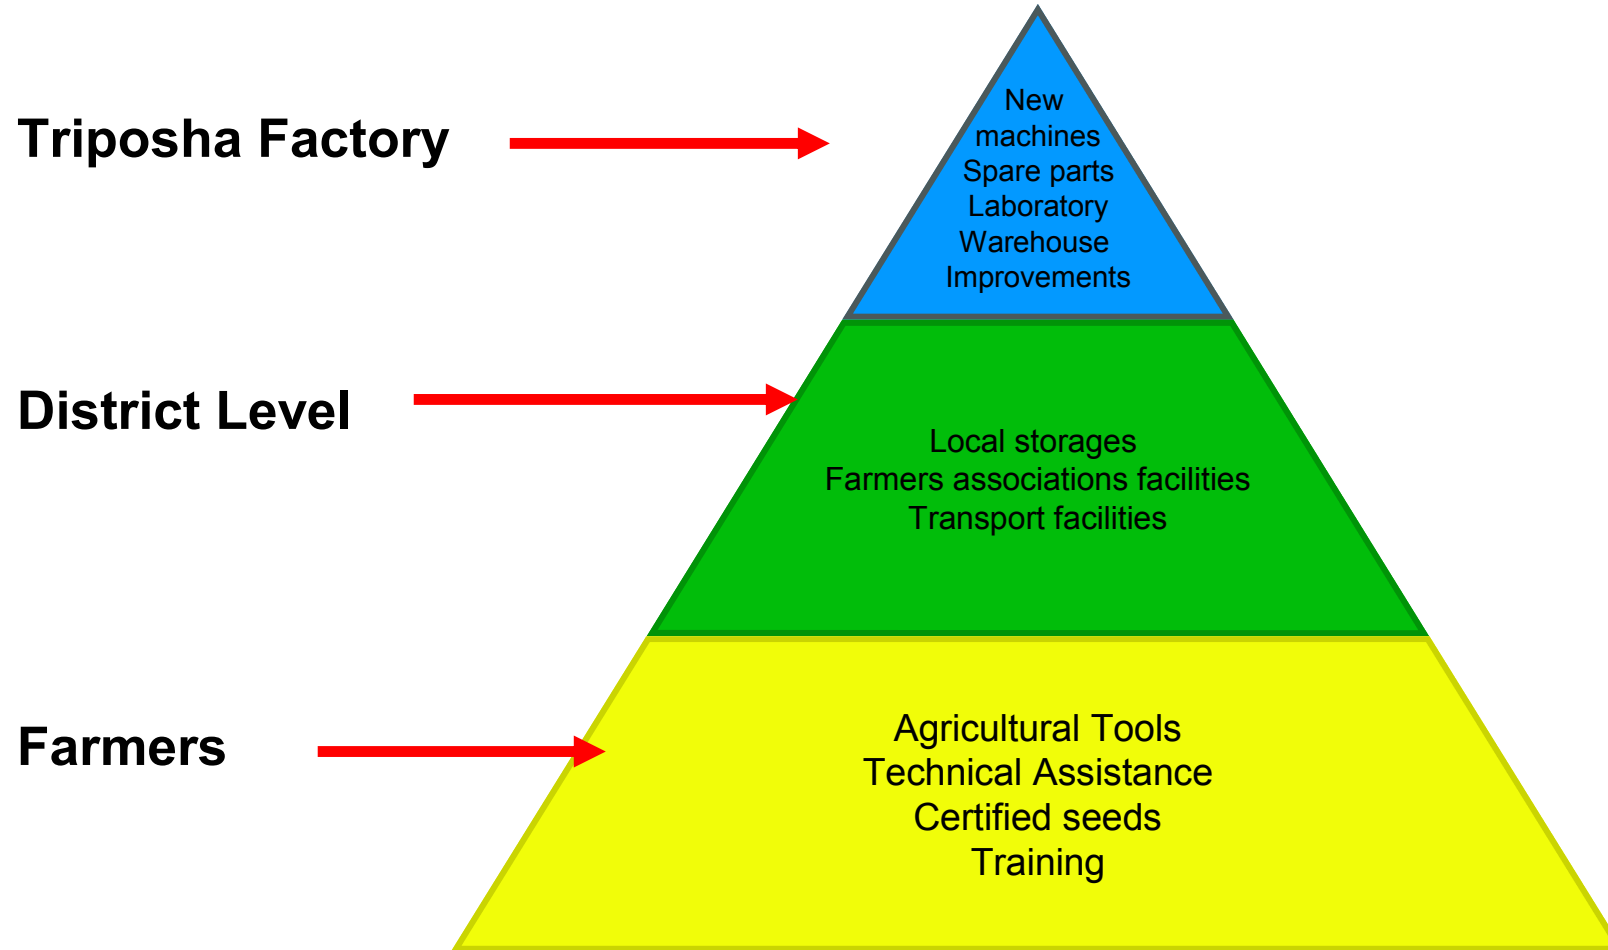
Triposha Factory

New machines
Spare parts
Laboratory
Warehouse
Improvements

District Level

Local storages
Farmers associations facilities
Transport facilities

Farmers

Agricultural Tools
Technical Assistance
Certified seeds
Training